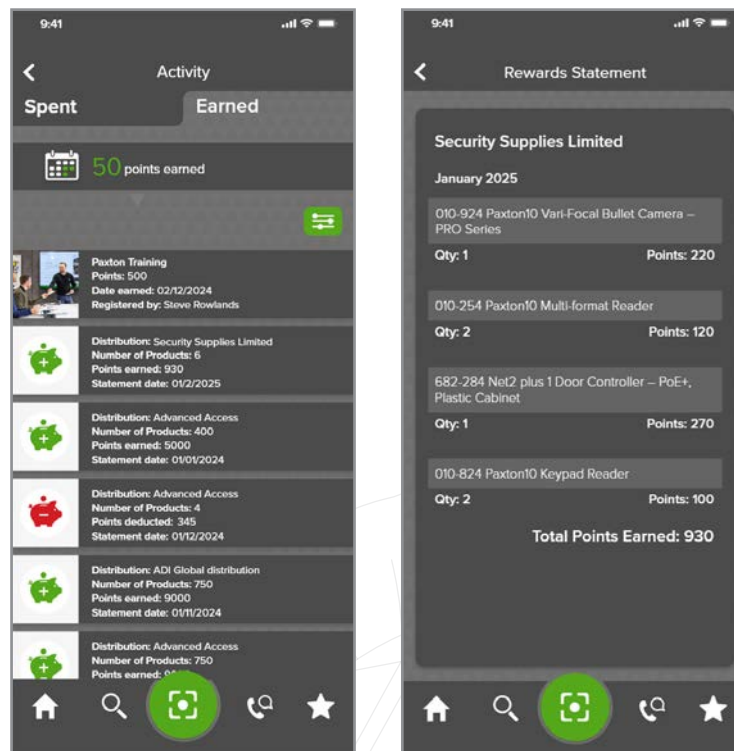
9:41

Activity

Spent Earned

50 points earned

Paxton Training
Points: 500
Date earned: 02/12/2024
Registered by: Steve Rowlands

Distribution: Security Supplies Limited
Number of Products: 6
Points earned: 930
Statement date: 01/2/2025

Distribution: Advanced Access
Number of Products: 400
Points earned: 5000
Statement date: 01/01/2024

Distribution: Advanced Access
Number of Products: 4
Points deducted: 345
Statement date: 01/12/2024

Distribution: ADI Global distribution
Number of Products: 750
Points earned: 9000
Statement date: 01/11/2024

Distribution: Advanced Access
Number of Products: 750
Points earned: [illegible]

9:41

Rewards Statement

Security Supplies Limited

January 2025

010-924 Paxton10 Vari-Focal Bullet Camera – PRO Series
Qty: 1 Points: 220

010-254 Paxton10 Multi-format Reader
Qty: 2 Points: 120

682-284 Net2 plus 1 Door Controller – PoE+, Plastic Cabinet
Qty: 1 Points: 270

010-824 Paxton10 Keypad Reader
Qty: 2 Points: 100

Total Points Earned: 930